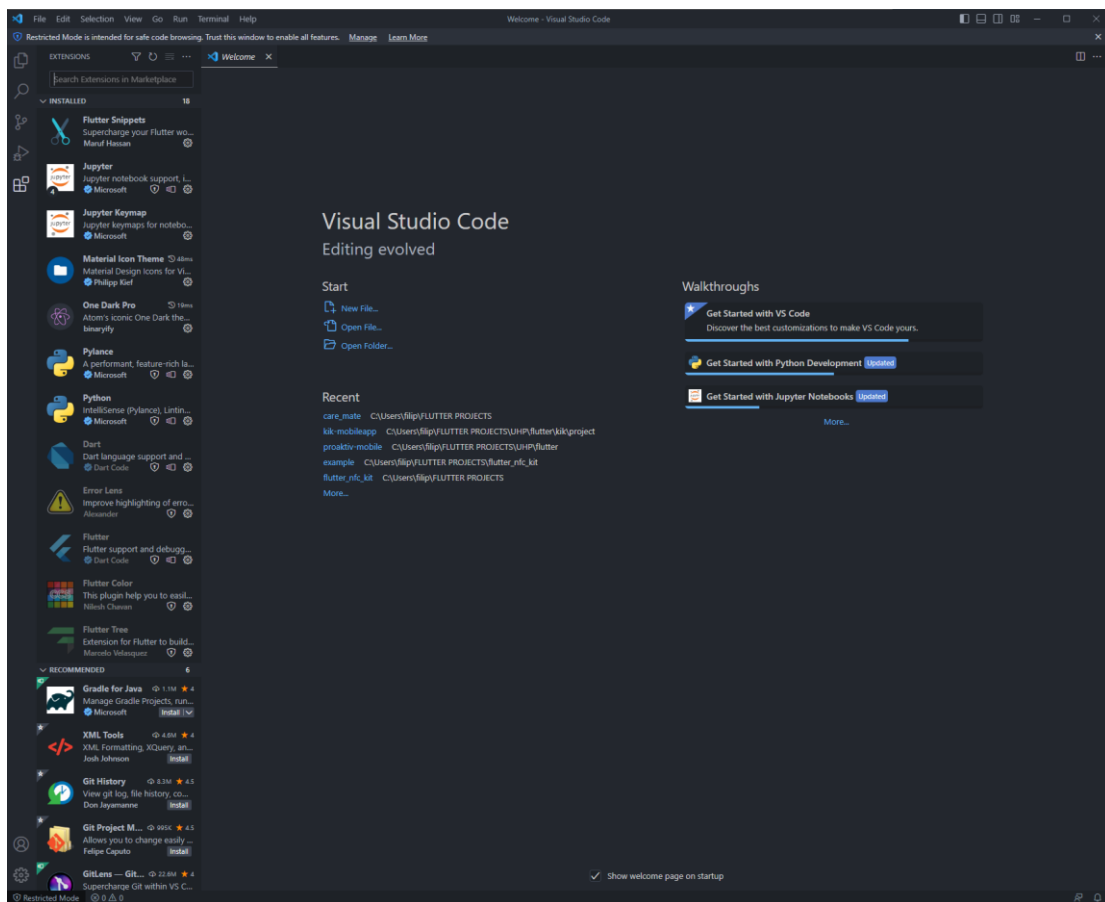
File Edit Selection View Go Run Terminal Help
Welcome - Visual Studio Code

Restricted Mode is intended for safe code browsing. Trust this window to enable all features. Manage Learn More

EXTENSIONS

Search Extensions in Marketplace

INSTALLED 18

Flutter Snippets
Supercharge your Flutter wo...
Maruf Hassan

Jupyter
Jupyter notebook support, i...
Microsoft

Jupyter Keymap
Jupyter keymaps for notebo...
Microsoft

Material Icon Theme 48ms
Material Design Icons for Vi...
Philipp Kief

One Dark Pro 19ms
Atom's iconic One Dark the...
binaryify

Pylance
A performant, feature-rich la...
Microsoft

Python
IntelliSense (Pylance), Lintin...
Microsoft

Dart
Dart language support and ...
Dart Code

Error Lens
Improve highlighting of erro...
Alexander

Flutter
Flutter support and debugg...
Dart Code

Flutter Color
This plugin help you to easil...
Nilesh Chavan

Flutter Tree
Extension for Flutter to build...
Marcelo Velasquez

RECOMMENDED 6

Gradle for Java 1.1M 4
Manage Gradle Projects, run...
Microsoft Install

XML Tools 4.8M 4
XML Formatting, XQuery, an...
Josh Johnson Install

Git History 8.3M 4.5
View git log, file history, co...
Don Jayamanne Install

Git Project M... 995K 4.5
Allows you to change easily ...
Felipe Caputo Install

GitLens — Git... 22.8M 4
Supercharge Git within VS C...

Welcome ×

Visual Studio Code
Editing evolved

Start
New File...
Open File...
Open Folder...

Recent
care_mate C:\Users\filip\FLUTTER PROJECTS
kik-mobileapp C:\Users\filip\FLUTTER PROJECTS\UHP\flutter\kik\project
proaktiv-mobile C:\Users\filip\FLUTTER PROJECTS\UHP\flutter
example C:\Users\filip\FLUTTER PROJECTS\flutter_nfc_kit
flutter_nfc_kit C:\Users\filip\FLUTTER PROJECTS
More...

Walkthroughs
Get Started with VS Code
Discover the best customizations to make VS Code yours.
Get Started with Python Development Updated
Get Started with Jupyter Notebooks Updated
More...

Show welcome page on startup

Restricted Mode ⊗ 0 ⚠ 0